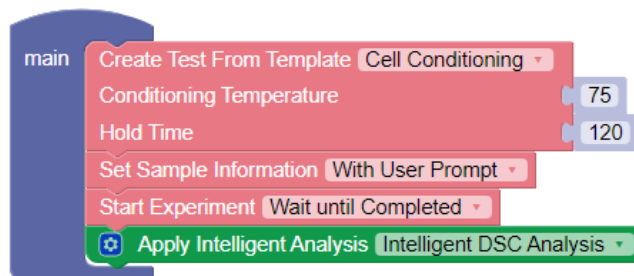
main

Create Test From Template Cell Conditioning ▾

Conditioning Temperature 75

Hold Time 120

Set Sample Information With User Prompt ▾

Start Experiment Wait until Completed ▾

Apply Intelligent Analysis Intelligent DSC Analysis ▾